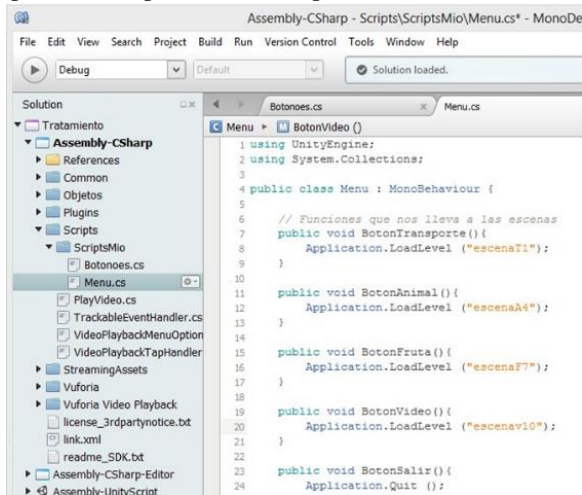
Assembly-CSharp - Scripts\ScriptsMio\Menu.cs* - MonoDe

File Edit View Search Project Build Run Version Control Tools Window Help

Debug | Default | Solution loaded.

Solution

Tratamiento
Assembly-CSharp
References
Common
Objetos
Plugins
Scripts
ScriptsMio
Botonoes.cs
Menu.cs
PlayVideo.cs
TrackableEventHandler.cs
VideoPlaybackMenuOption
VideoPlaybackTapHandler
StreamingAssets
Vuforia
Vuforia Video Playback
license_3rdpartynotice.txt
link.xml
readme_SDK.txt
Assembly-CSharp-Editor
Assembly-UnityScript

Botonoes.cs | Menu.cs

Menu ▸ BotonVideo ()

1 using UnityEngine;
2 using System.Collections;
3
4 public class Menu : MonoBehaviour {
5
6 // Funciones que nos lleva a las escenas
7 public void BotonTransporte(){
8 Application.LoadLevel ("escenaT1");
9 }
10
11 public void BotonAnimal(){
12 Application.LoadLevel ("escenaA4");
13 }
14
15 public void BotonFruta(){
16 Application.LoadLevel ("escenaF7");
17 }
18
19 public void BotonVideo(){
20 Application.LoadLevel ("escenav10");
21 }
22
23 public void BotonSalir(){
24 Application.Quit ();